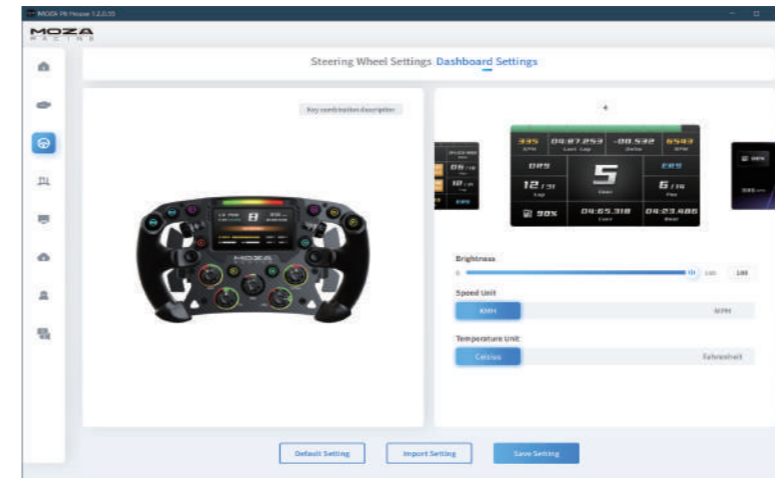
MOZA Pit House 1.2.0.55

MOZA RACING

Steering Wheel Settings Dashboard Settings

Key combination description

335 KPH | 04:87.253 Last Lap | -00.532 Delta | 6543 RPM
DRS | ERS
12 / 31 Lap | 5 Gear | 6 / 18 Pos
90% | 04:65.318 Curr | 04:23.486 Best

Brightness

100

Speed Unit

KMH

MPH

Temperature Unit

Celsius

Fahrenheit

Default Setting

Import Setting

Save Setting